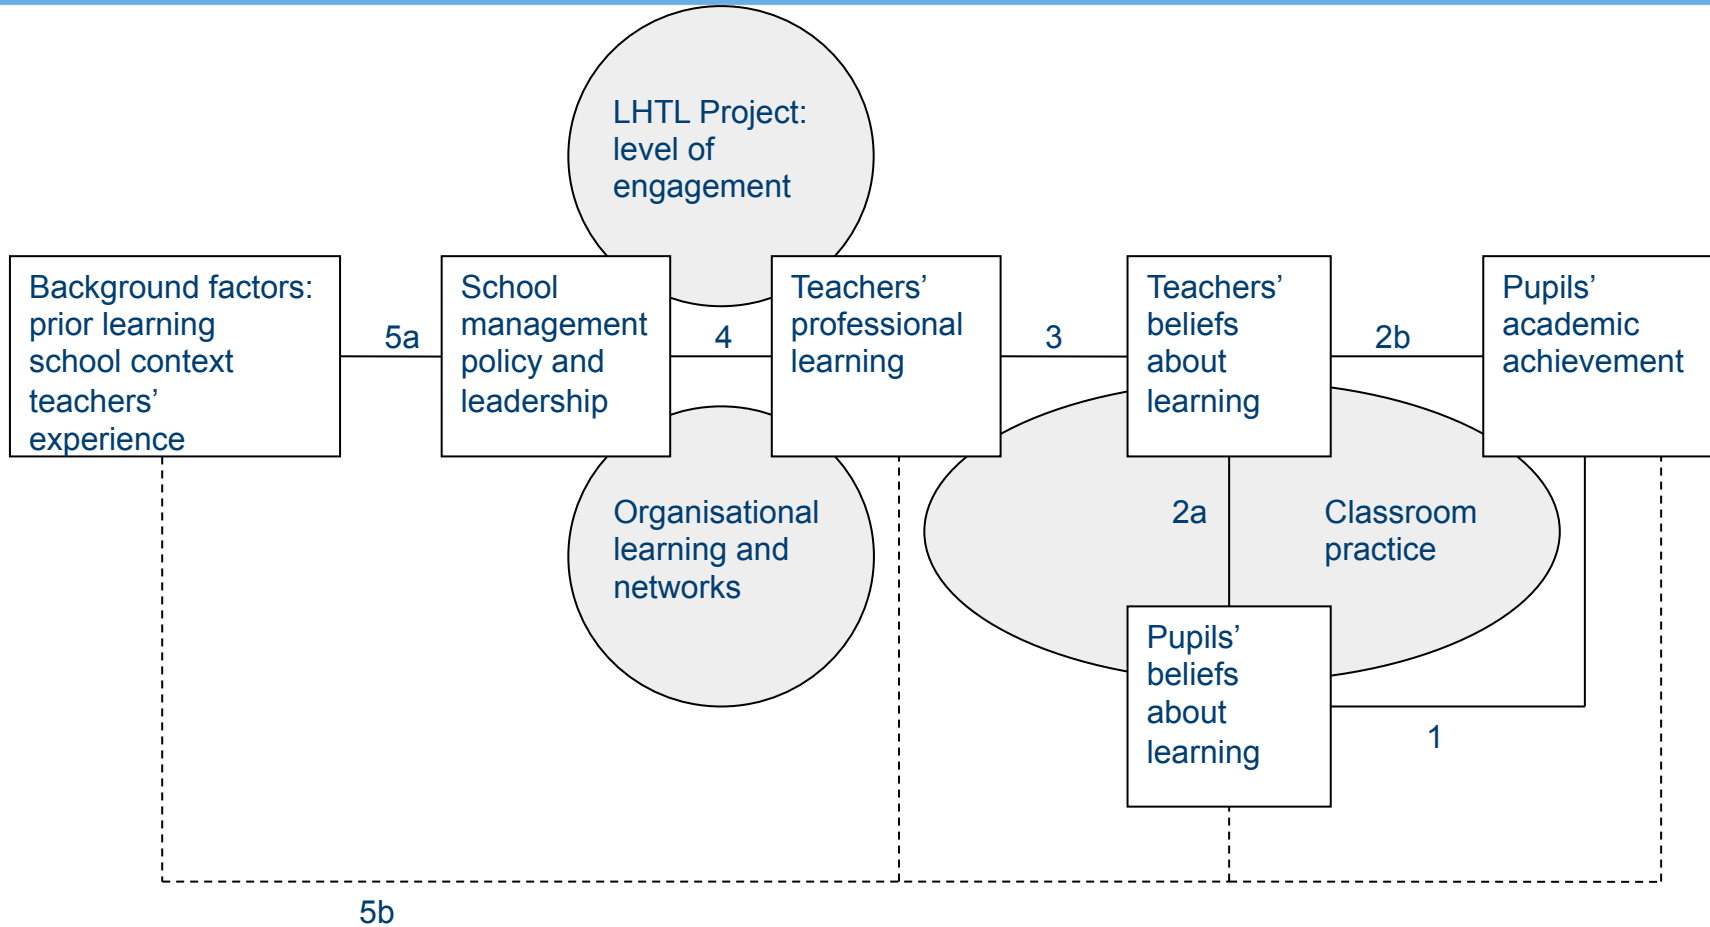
LHTL Project: level of engagement

Background factors: prior learning school context teachers' experience

5a

School management policy and leadership

4

Teachers' professional learning

3

Teachers' beliefs about learning

2b

Pupils' academic achievement

Organisational learning and networks

2a

Classroom practice

Pupils' beliefs about learning

1

5b